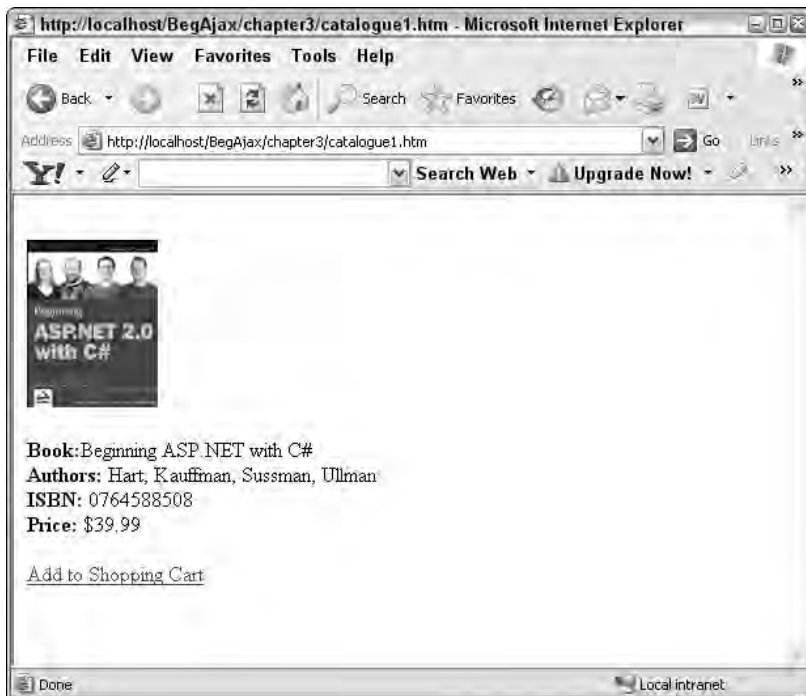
http://localhost/BegAjax/chapter3/catalogue1.htm - Microsoft Internet Explorer

File Edit View Favorites Tools Help

Back Search Favorites

Address http://localhost/BegAjax/chapter3/catalogue1.htm Go Links

Y! Search Web Upgrade Now!

Beginning
ASP.NET 2.0 with C#

Book:Beginning ASP.NET with C#
Authors: Hart, Kauffman, Sussman, Ullman
ISBN: 0764588508
Price: $39.99

Add to Shopping Cart

Done Local intranet